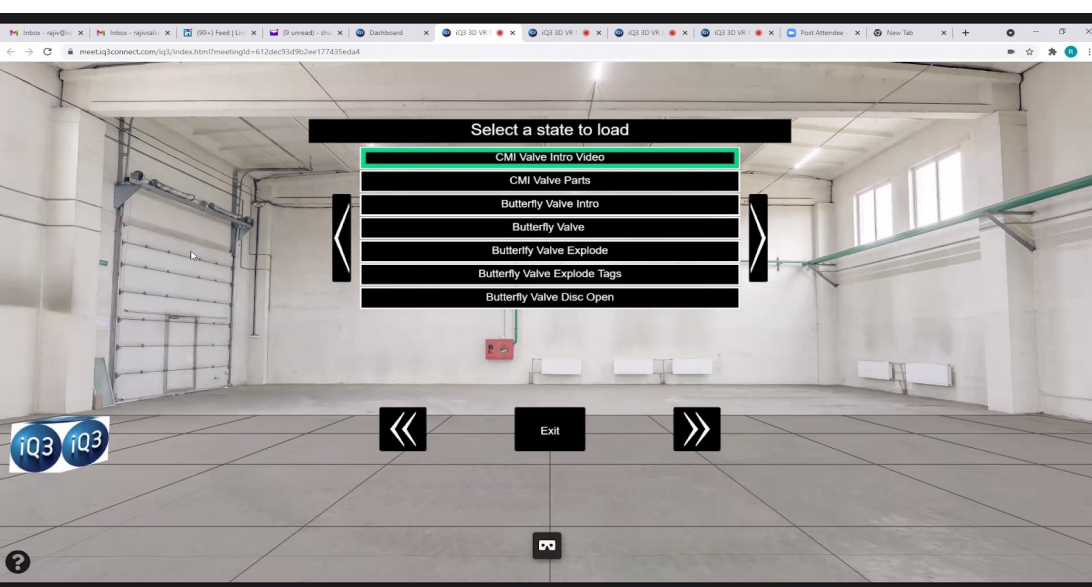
Inbox - rajiv@i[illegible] ×
Inbox - rajivsal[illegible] ×
(99+) Feed | Lin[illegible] ×
(9 unread) - sh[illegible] ×
Dashboard ×
iQ3 3D VR ×
iQ3 3D VR ×
iQ3 3D VR ×
iQ3 3D VR ×
Post Attendee ×
New Tab ×
+

meet.iq3connect.com/iq3/index.html?meetingId=612dec93d9b2ee177435eda4

Select a state to load

CMI Valve Intro Video
CMI Valve Parts
Butterfly Valve Intro
Butterfly Valve
Butterfly Valve Explode
Butterfly Valve Explode Tags
Butterfly Valve Disc Open

iQ3 iQ3

Exit

?